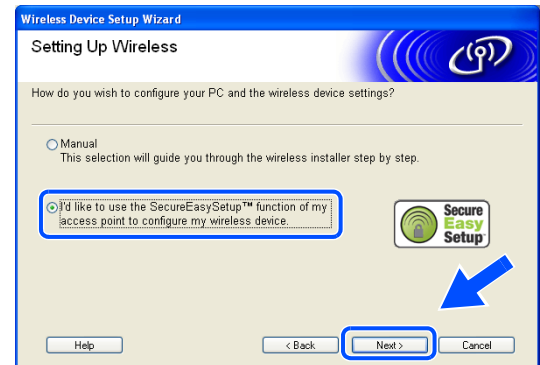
Wireless Device Setup Wizard

Setting Up Wireless

How do you wish to configure your PC and the wireless device settings?

Manual
This selection will guide you through the wireless installer step by step.

I'd like to use the SecureEasySetup™ function of my access point to configure my wireless device.

Secure Easy Setup

Help

< Back

Next >

Cancel